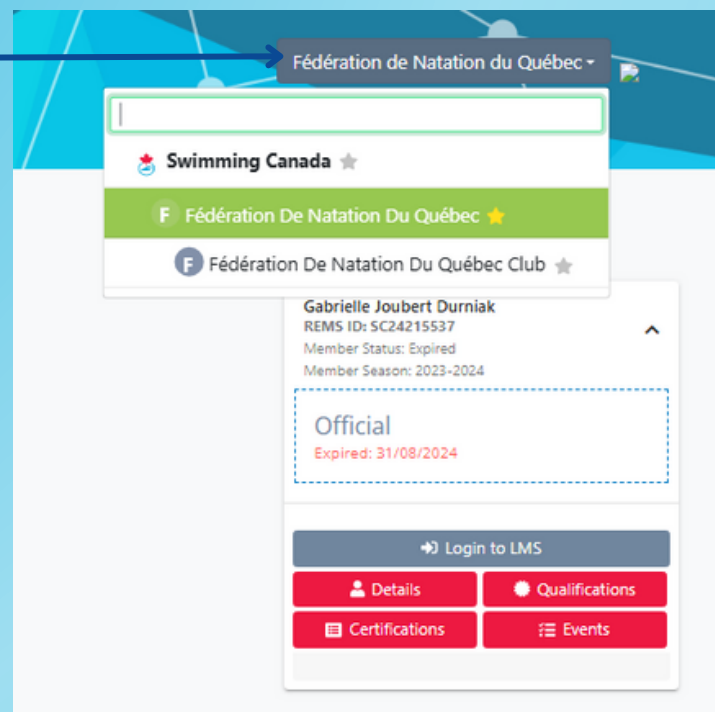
Fédération de Natation du Québec

Swimming Canada

F Fédération De Natation Du Québec

F Fédération De Natation Du Québec Club

Gabrielle Joubert Durniak
REMS ID: SC24215537
Member Status: Expired
Member Season: 2023-2024

Official
Expired: 31/08/2024

Login to LMS

Details

Qualifications

Certifications

Events